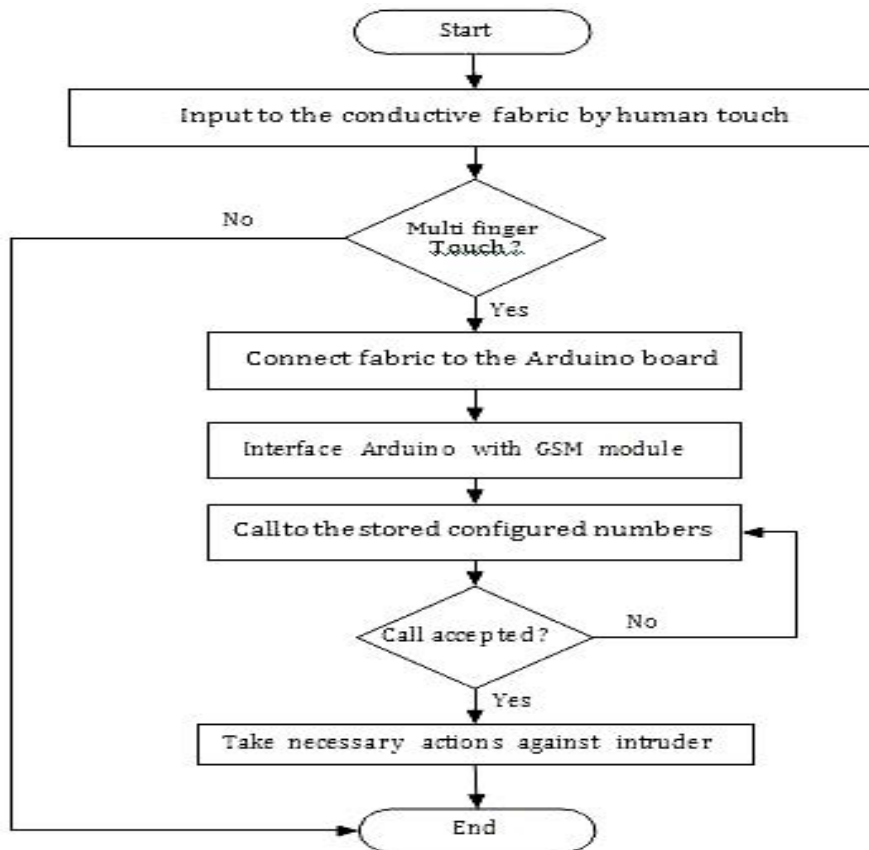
Start

Input to the conductive fabric by human touch

Multi finger Touch ?

No

Yes

Connect fabric to the Arduino board

Interface Arduino with GSM module

Call to the stored configured numbers

Call accepted?

No

Yes

Take necessary actions against intruder

End